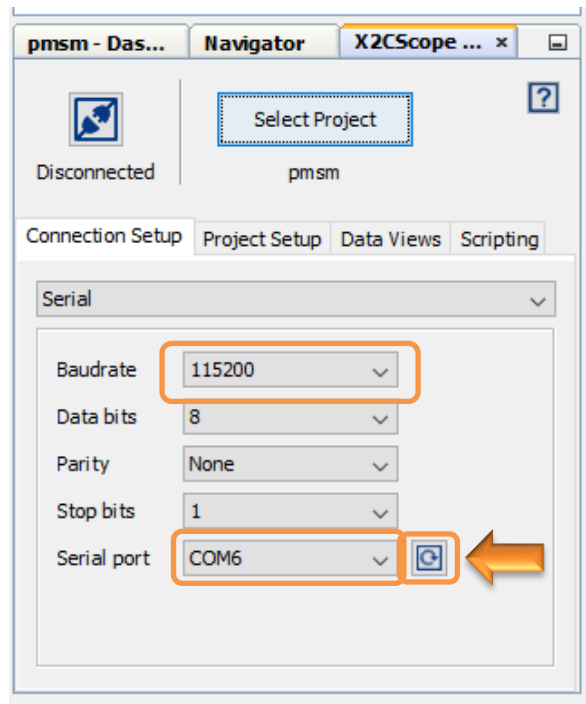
pmsm - Das... Navigator X2CScope ... ×

?

Disconnected

Select Project

pmsm

Connection Setup Project Setup Data Views Scripting

Serial

Baudrate 115200

Data bits 8

Parity None

Stop bits 1

Serial port COM6